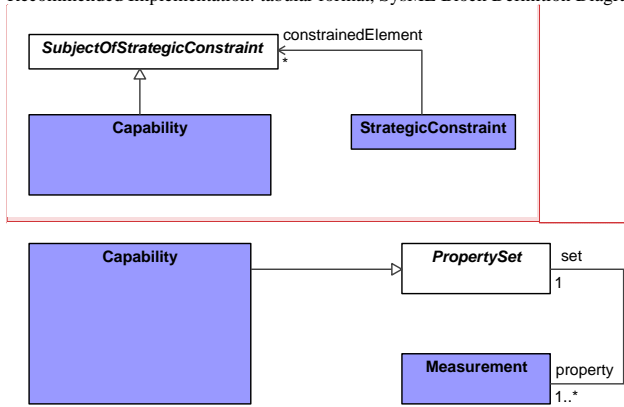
Recommended Implementation: tabular format, SysML Block Definition Diagram

SubjectOfStrategicConstraint

constrainedElement

*

Capability

StrategicConstraint

Capability

PropertySet

set

1

Measurement

property

1..*